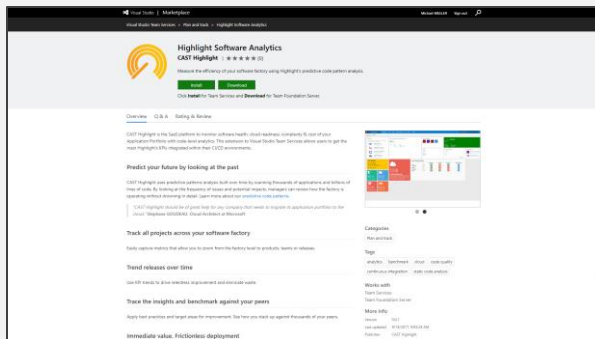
Visual Studio | Marketplace

Michael MÜLLER Sign out

Visual Studio Team Services > Plan and track > Highlight Software Analytics

Highlight Software Analytics

CAST Highlight | ★★★★★ (0)

Measure the efficiency of your software factory using Highlight's predictive code pattern analysis.

Install Download

Click Install for Team Services and Download for Team Foundation Server.

Overview Q & A Rating & Review

CAST Highlight is the SaaS platform to monitor software health, cloud readiness, complexity & cost of your Application Portfolio with code-level analytics. This extension to Visual Studio Team Services allows users to get the main Highlight's KPIs integrated within their CI/CD environments.

Predict your future by looking at the past

CAST Highlight uses predictive patterns analysis built over time by scanning thousands of applications and billions of lines of code. By looking at the frequency of issues and potential impacts, managers can review how the factory is operating without drowning in detail. Learn more about our predictive code patterns.

"CAST Highlight should be of great help for any company that needs to migrate its application portfolio to the cloud." Stephane GOUDEAU, Cloud Architect at Microsoft

Track all projects across your software factory

Easily capture metrics that allow you to zoom from the factory level to products, teams or releases.

Trend releases over time

Use KPI trends to drive relentless improvement and eliminate waste.

Trace the insights and benchmark against your peers

Apply best practices and target areas for improvement. See how you stack up against thousands of your peers.

Immediate value. Frictionless deployment

Categories

Plan and track

Tags

analytics benchmark cloud code quality continuous integration static code analysis

Works with

Team Services
Team Foundation Server

More Info

Version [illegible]
Last updated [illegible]
Publisher CAST Highlight